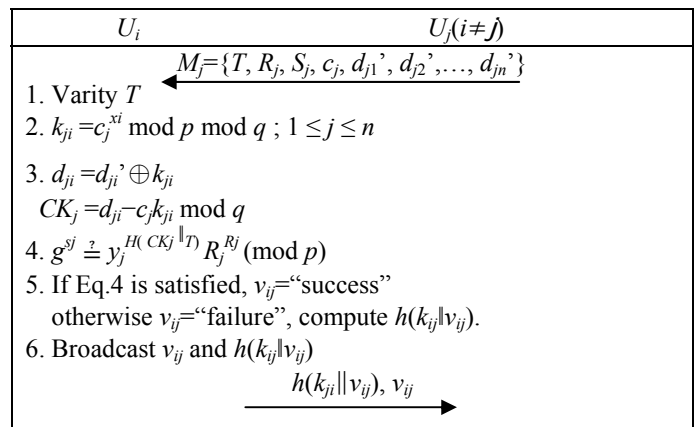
| $U_i$ | $U_j(i \neq j)$ |
|---|---|

$M_j = \{T, R_j, S_j, c_j, d_{j1}', d_{j2}', \ldots, d_{jn}'\}$

1. Varity $T$
2. $k_{ji} = c_j^{xi} \bmod p \bmod q$ ; $1 \leq j \leq n$
3. $d_{ji} = d_{ji}' \oplus k_{ji}$
$CK_j = d_{ji} - c_j k_{ji} \bmod q$
4. $g^{sj} \overset{?}{=} y_j^{H(CKj \| T)} R_j^{Rj} \pmod p$
5. If Eq.4 is satisfied, $v_{ij}$="success" otherwise $v_{ij}$="failure", compute $h(k_{ij} \| v_{ij})$.
6. Broadcast $v_{ij}$ and $h(k_{ij} \| v_{ij})$

$h(k_{ji} \| v_{ij})$, $v_{ij}$